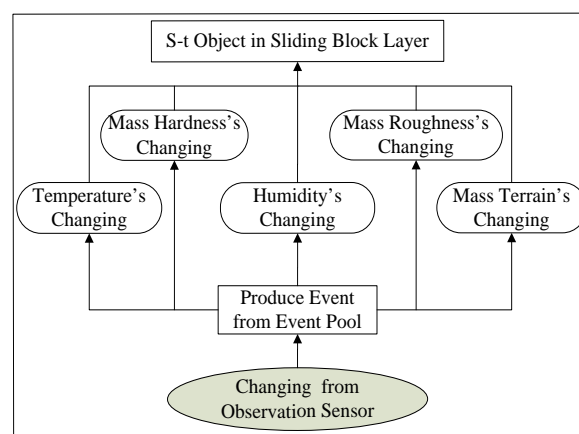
S-t Object in Sliding Block Layer

Mass Hardness's Changing

Mass Roughness's Changing

Temperature's Changing

Humidity's Changing

Mass Terrain's Changing

Produce Event from Event Pool

Changing from Observation Sensor